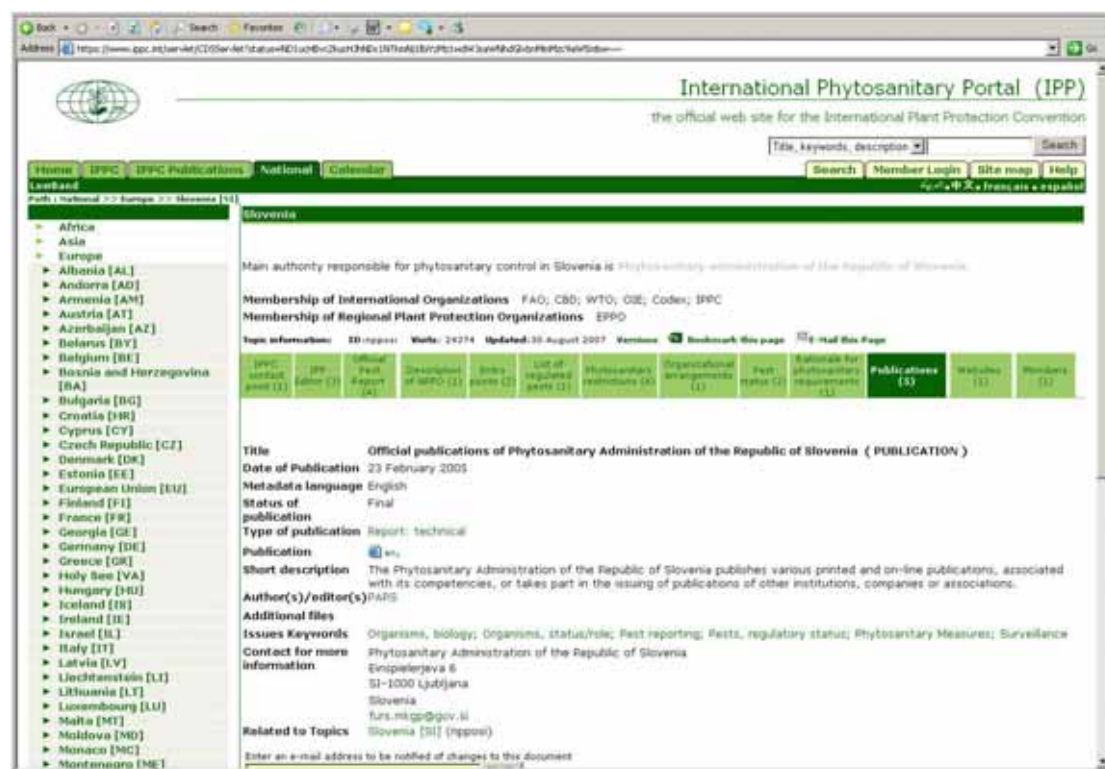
Back · Search Favorites

Address https://www.ippc.int/servlet/CDSServlet?status=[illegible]

International Phytosanitary Portal (IPP)

the official web site for the International Plant Protection Convention

Title, keywords, description

Search

Home IPPC IPPC Publications National Calendar

Search Member Login Site map Help

Lowband

français • español

Path : National >> Europe >> Slovenia [SI]

Africa
Asia
Europe
Albania [AL]
Andorra [AD]
Armenia [AM]
Austria [AT]
Azerbaijan [AZ]
Belarus [BY]
Belgium [BE]
Bosnia and Herzegovina [BA]
Bulgaria [BG]
Croatia [HR]
Cyprus [CY]
Czech Republic [CZ]
Denmark [DK]
Estonia [EE]
European Union [EU]
Finland [FI]
France [FR]
Georgia [GE]
Germany [DE]
Greece [GR]
Holy See [VA]
Hungary [HU]
Iceland [IS]
Ireland [IE]
Israel [IL]
Italy [IT]
Latvia [LV]
Liechtenstein [LI]
Lithuania [LT]
Luxembourg [LU]
Malta [MT]
Moldova [MD]
Monaco [MC]
Montenegro [ME]

Slovenia

Main authority responsible for phytosanitary control in Slovenia is Phytosanitary administration of the Republic of Slovenia

Membership of International Organizations FAO; CBD; WTO; OIE; Codex; IPPC
Membership of Regional Plant Protection Organizations EPPO

Topic information: ID:npposi Visits: 24274 Updated:30 August 2007 Versions Bookmark this page E-mail this Page

| IPPC contact point (1) | IPP Editor (1) | Official Pest Report (4) | Description of NPPO (1) | Entry points (2) | List of regulated pests (1) | Phytosanitary restrictions (4) | Organizational arrangements (1) | Pest status (2) | Rationale for phytosanitary requirements (1) | Publications (5) | Websites (1) | Members (1) |
|---|---|---|---|---|---|---|---|---|---|---|---|---|

| Title | Official publications of Phytosanitary Administration of the Republic of Slovenia ( PUBLICATION ) |
|---|---|
| Date of Publication | 23 February 2005 |
| Metadata language | English |
| Status of publication | Final |
| Type of publication | Report: technical |
| Publication | en |
| Short description | The Phytosanitary Administration of the Republic of Slovenia publishes various printed and on-line publications, associated with its competencies, or takes part in the issuing of publications of other institutions, companies or associations. |
| Author(s)/editor(s) | PARS |
| Additional files | |
| Issues Keywords | Organisms, biology; Organisms, status/role; Pest reporting; Pests, regulatory status; Phytosanitary Measures; Surveillance |
| Contact for more information | Phytosanitary Administration of the Republic of Slovenia<br>Einspielerjeva 6<br>SI-1000 Ljubljana<br>Slovenia<br>furs.mkgp@gov.si |
| Related to Topics | Slovenia [SI] (npposi) |

Enter an e-mail address to be notified of changes to this document